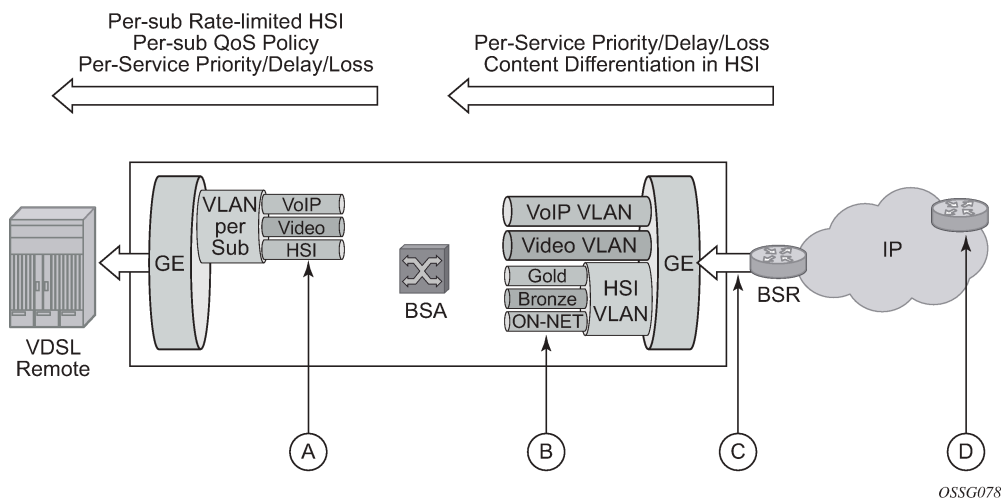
Per-sub Rate-limited HSI
Per-sub QoS Policy
Per-Service Priority/Delay/Loss

Per-Service Priority/Delay/Loss
Content Differentiation in HSI

VDSL Remote

GE

VLAN per Sub

VoIP

Video

HSI

BSA

VoIP VLAN

Video VLAN

Gold

Bronze

ON-NET

HSI VLAN

GE

BSR

IP

A

B

C

D

OSSG078